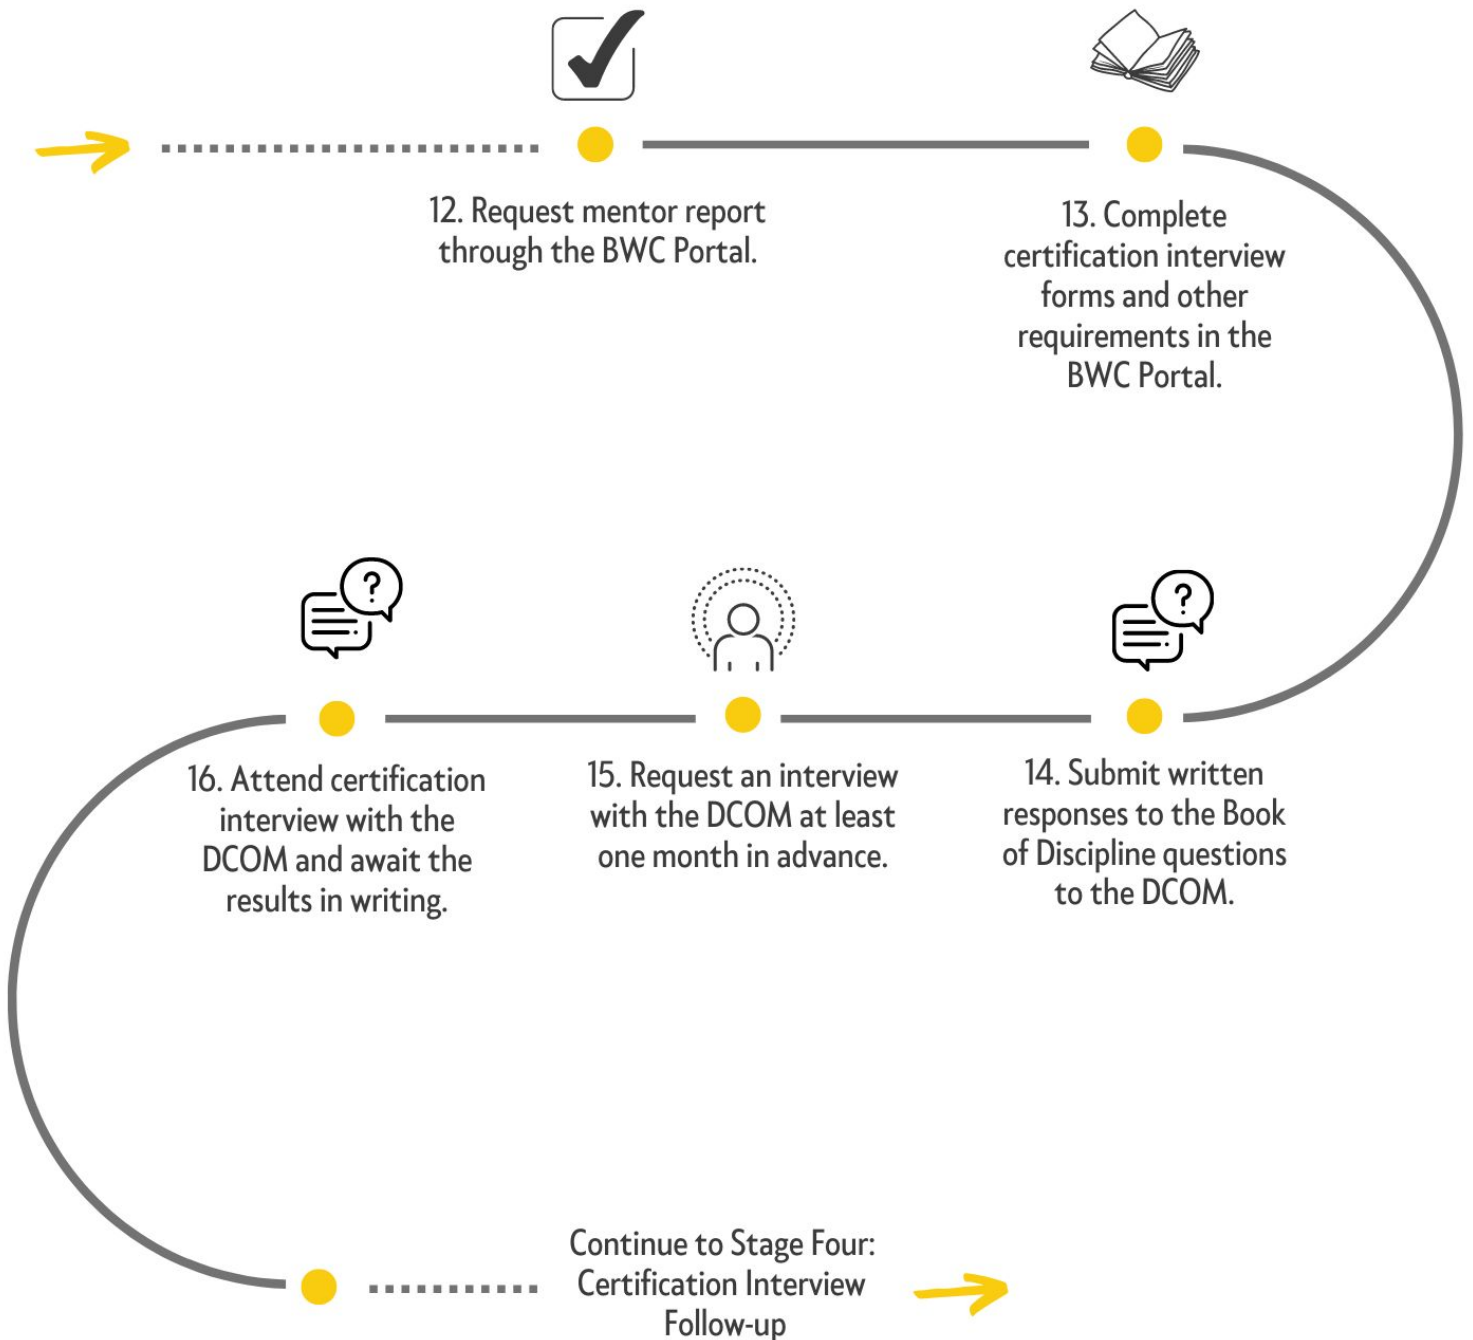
12. Request mentor report through the BWC Portal.

13. Complete certification interview forms and other requirements in the BWC Portal.

14. Submit written responses to the Book of Discipline questions to the DCOM.

15. Request an interview with the DCOM at least one month in advance.

16. Attend certification interview with the DCOM and await the results in writing.

Continue to Stage Four: Certification Interview Follow-up